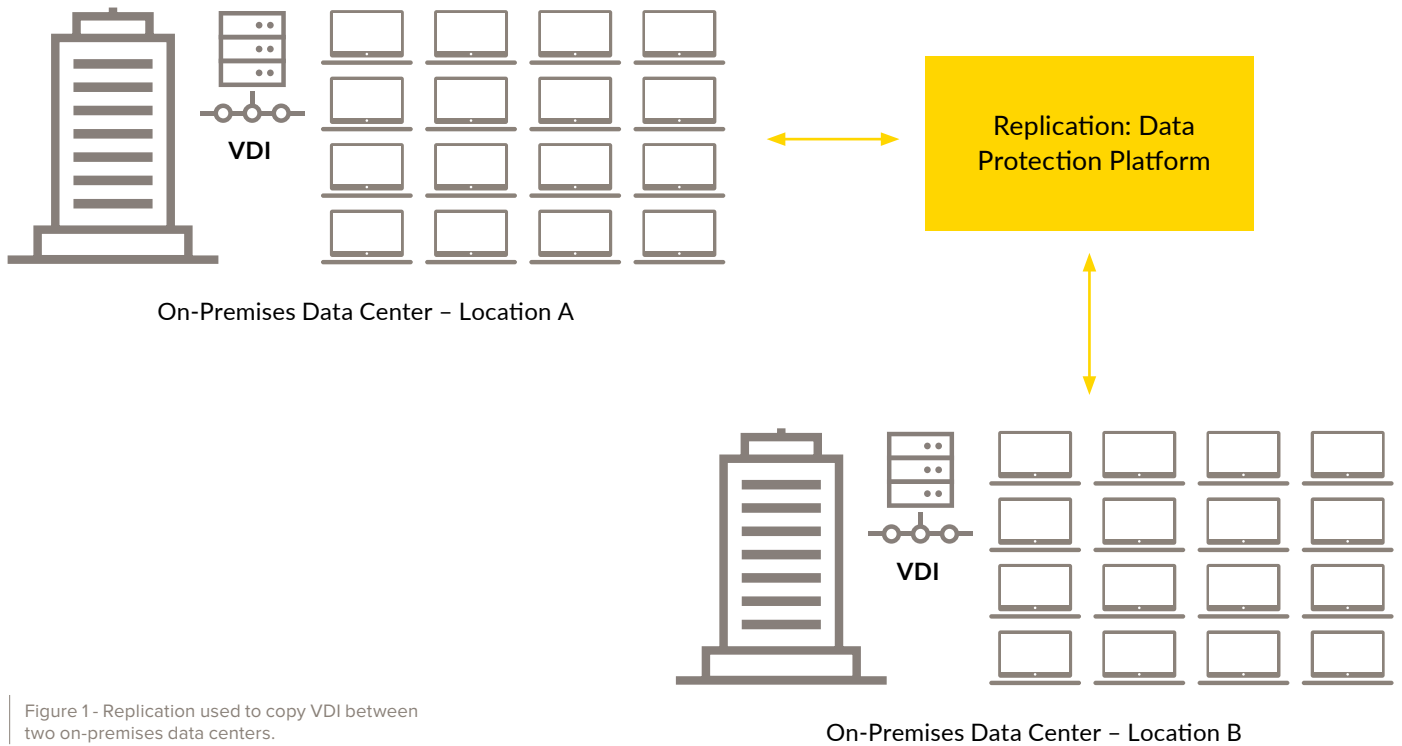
VDI

Replication: Data Protection Platform

On-Premises Data Center – Location A

VDI

Figure 1 - Replication used to copy VDI between two on-premises data centers.

On-Premises Data Center – Location B